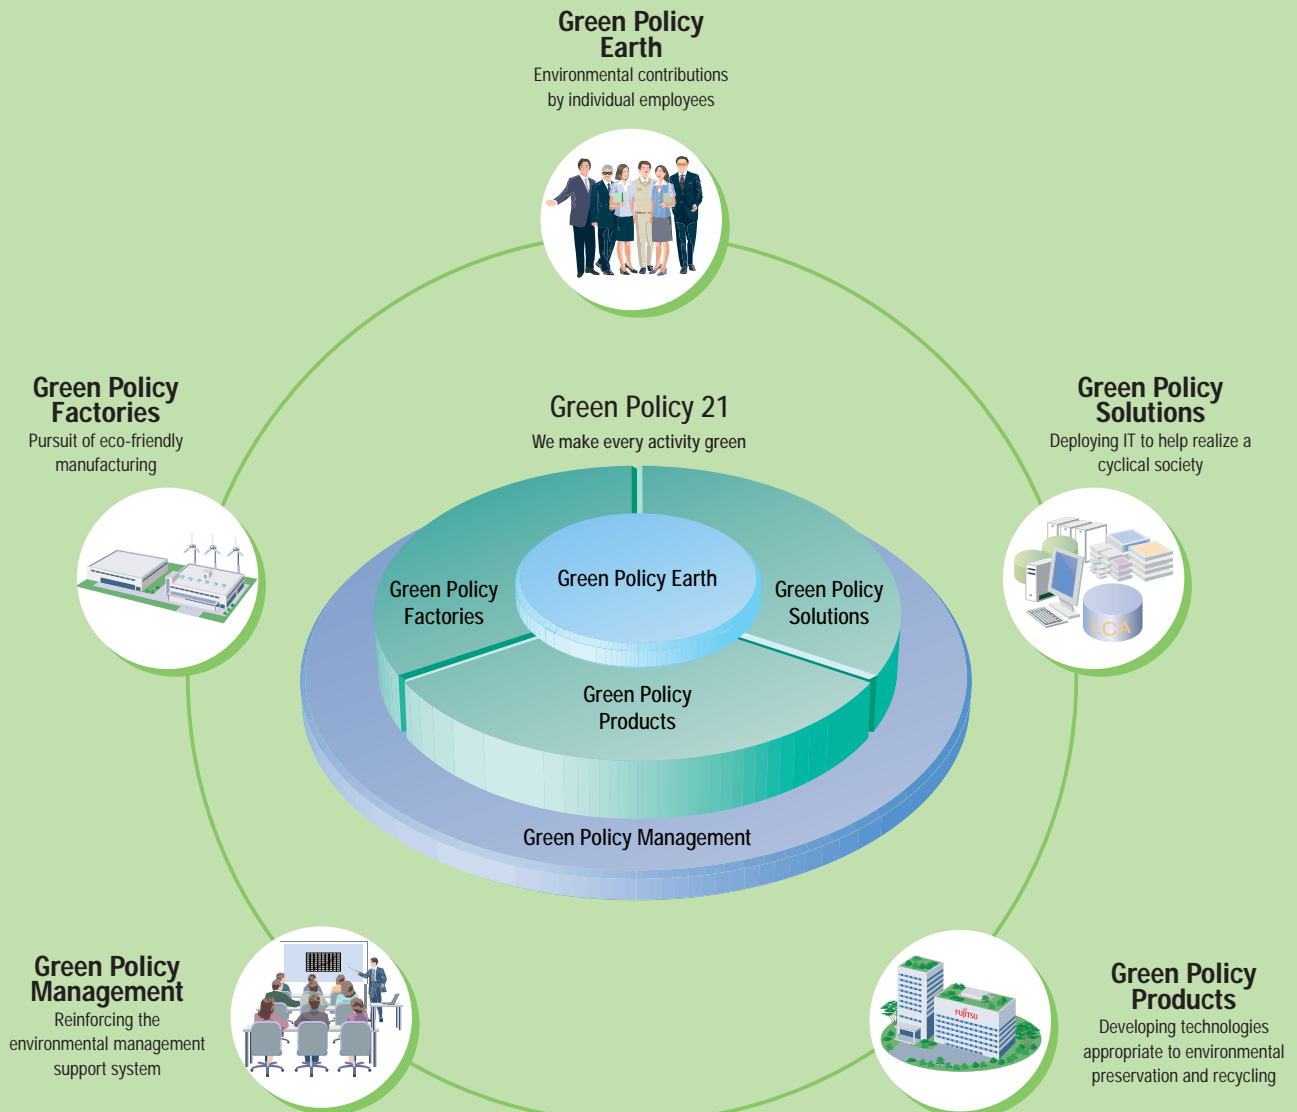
Green Policy Earth
Environmental contributions by individual employees

Green Policy Factories
Pursuit of eco-friendly manufacturing

Green Policy 21
We make every activity green

Green Policy Solutions
Deploying IT to help realize a cyclical society

Green Policy Factories

Green Policy Earth

Green Policy Solutions

LCA

Green Policy Products

Green Policy Management

Green Policy Management
Reinforcing the environmental management support system

FUJITSU

Green Policy Products
Developing technologies appropriate to environmental preservation and recycling